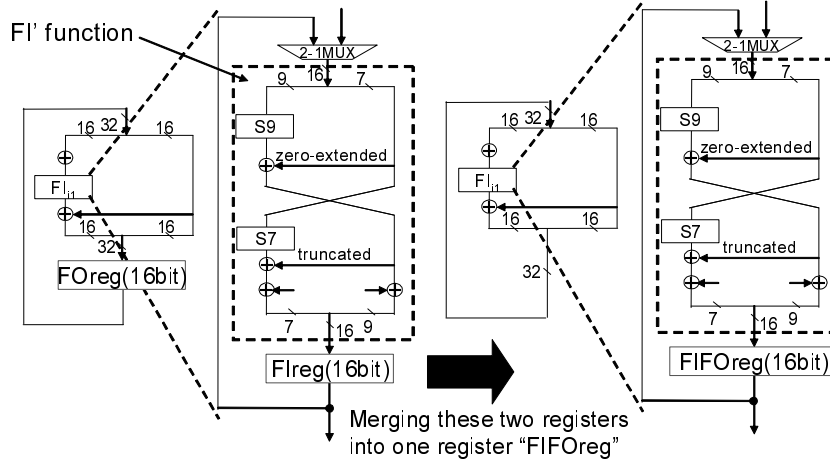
FI' function

16 32 16

$\oplus$

$FI_{i1}$

$\oplus$

16 16

32

FOreg(16bit)

2-1MUX

9 16 7

S9

$\oplus$ zero-extended

S7

$\oplus$ truncated

$\oplus$ $\oplus$

7 16 9

FIreg(16bit)

16 32 16

$\oplus$

$FI_{i1}$

$\oplus$

16 16

32

Merging these two registers into one register "FIFOreg"

2-1MUX

9 16 7

S9

$\oplus$ zero-extended

S7

truncated

$\oplus$ $\oplus$

7 16 9

FIFOreg(16bit)